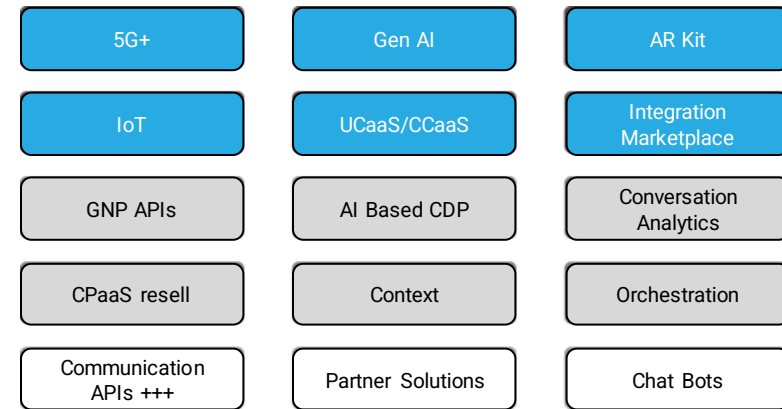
5G+

Gen AI

AR Kit

IoT

UCaaS/CCaaS

Integration Marketplace

GNP APIs

AI Based CDP

Conversation Analytics

CPaaS resell

Context

Orchestration

Communication APIs +++

Partner Solutions

Chat Bots